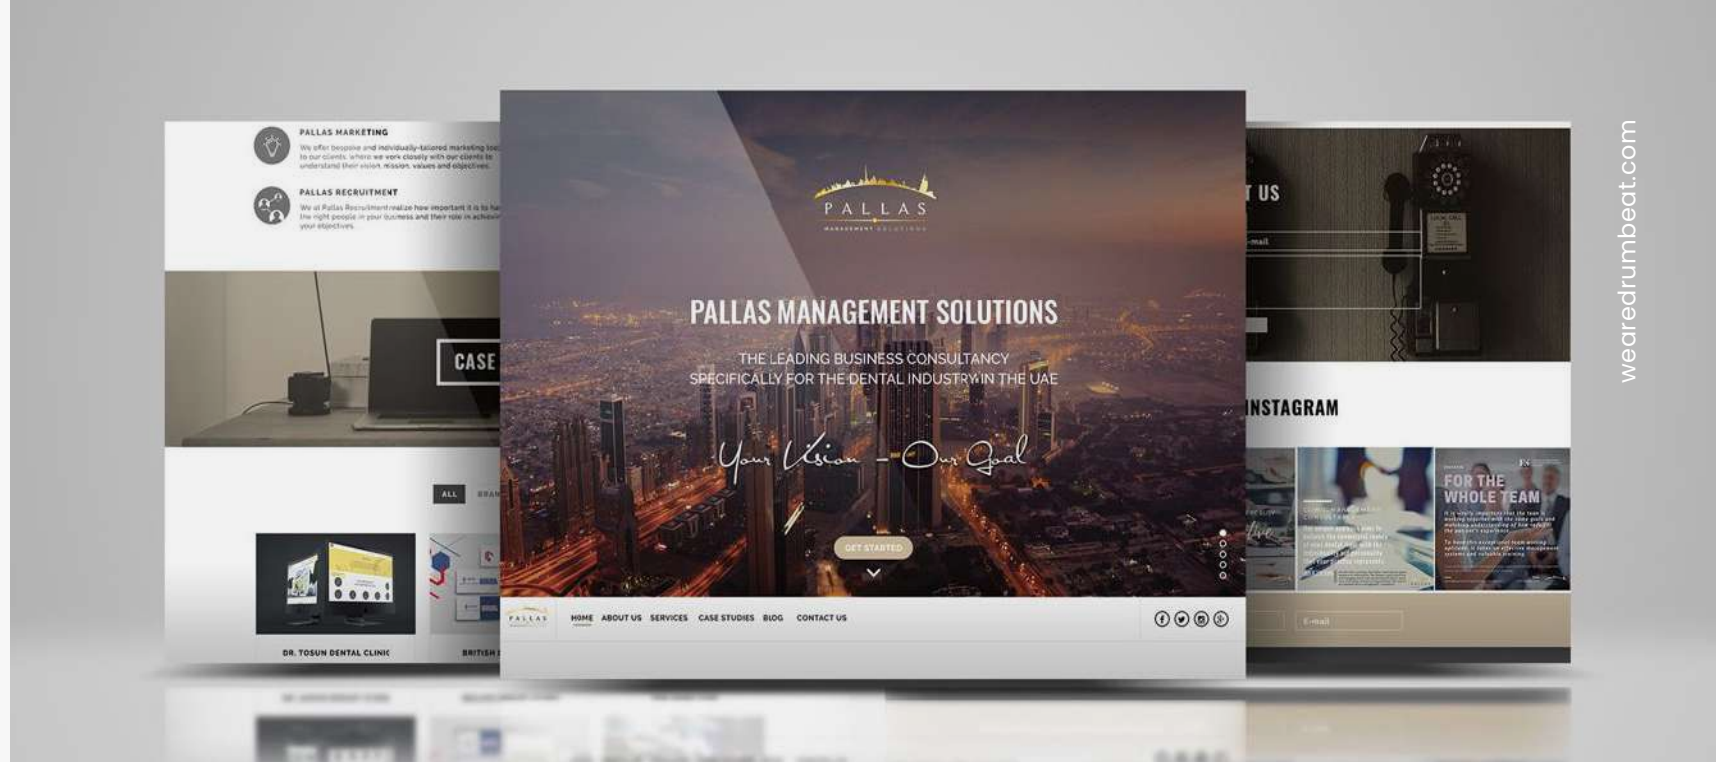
PALLAS MARKETING

We offer bespoke and individually-tailored marketing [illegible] to our clients, where we work closely with our clients to understand their vision, mission, values and objectives.

PALLAS RECRUITMENT

We at Pallas Recruitment realize how important it is to ha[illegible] the right people in your business and their role in achievin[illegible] your objectives.

CASE

ALL

DR. TOSUN DENTAL CLINIC

BRITISH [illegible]

PALLAS

MANAGEMENT SOLUTIONS

PALLAS MANAGEMENT SOLUTIONS

THE LEADING BUSINESS CONSULTANCY SPECIFICALLY FOR THE DENTAL INDUSTRY IN THE UAE

Your Vision – Our Goal

GET STARTED

PALLAS

HOME ABOUT US SERVICES CASE STUDIES BLOG CONTACT US

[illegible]T US

E-mail

INSTAGRAM

FOR THE WHOLE TEAM

E-mail

wearedrumbeat.com